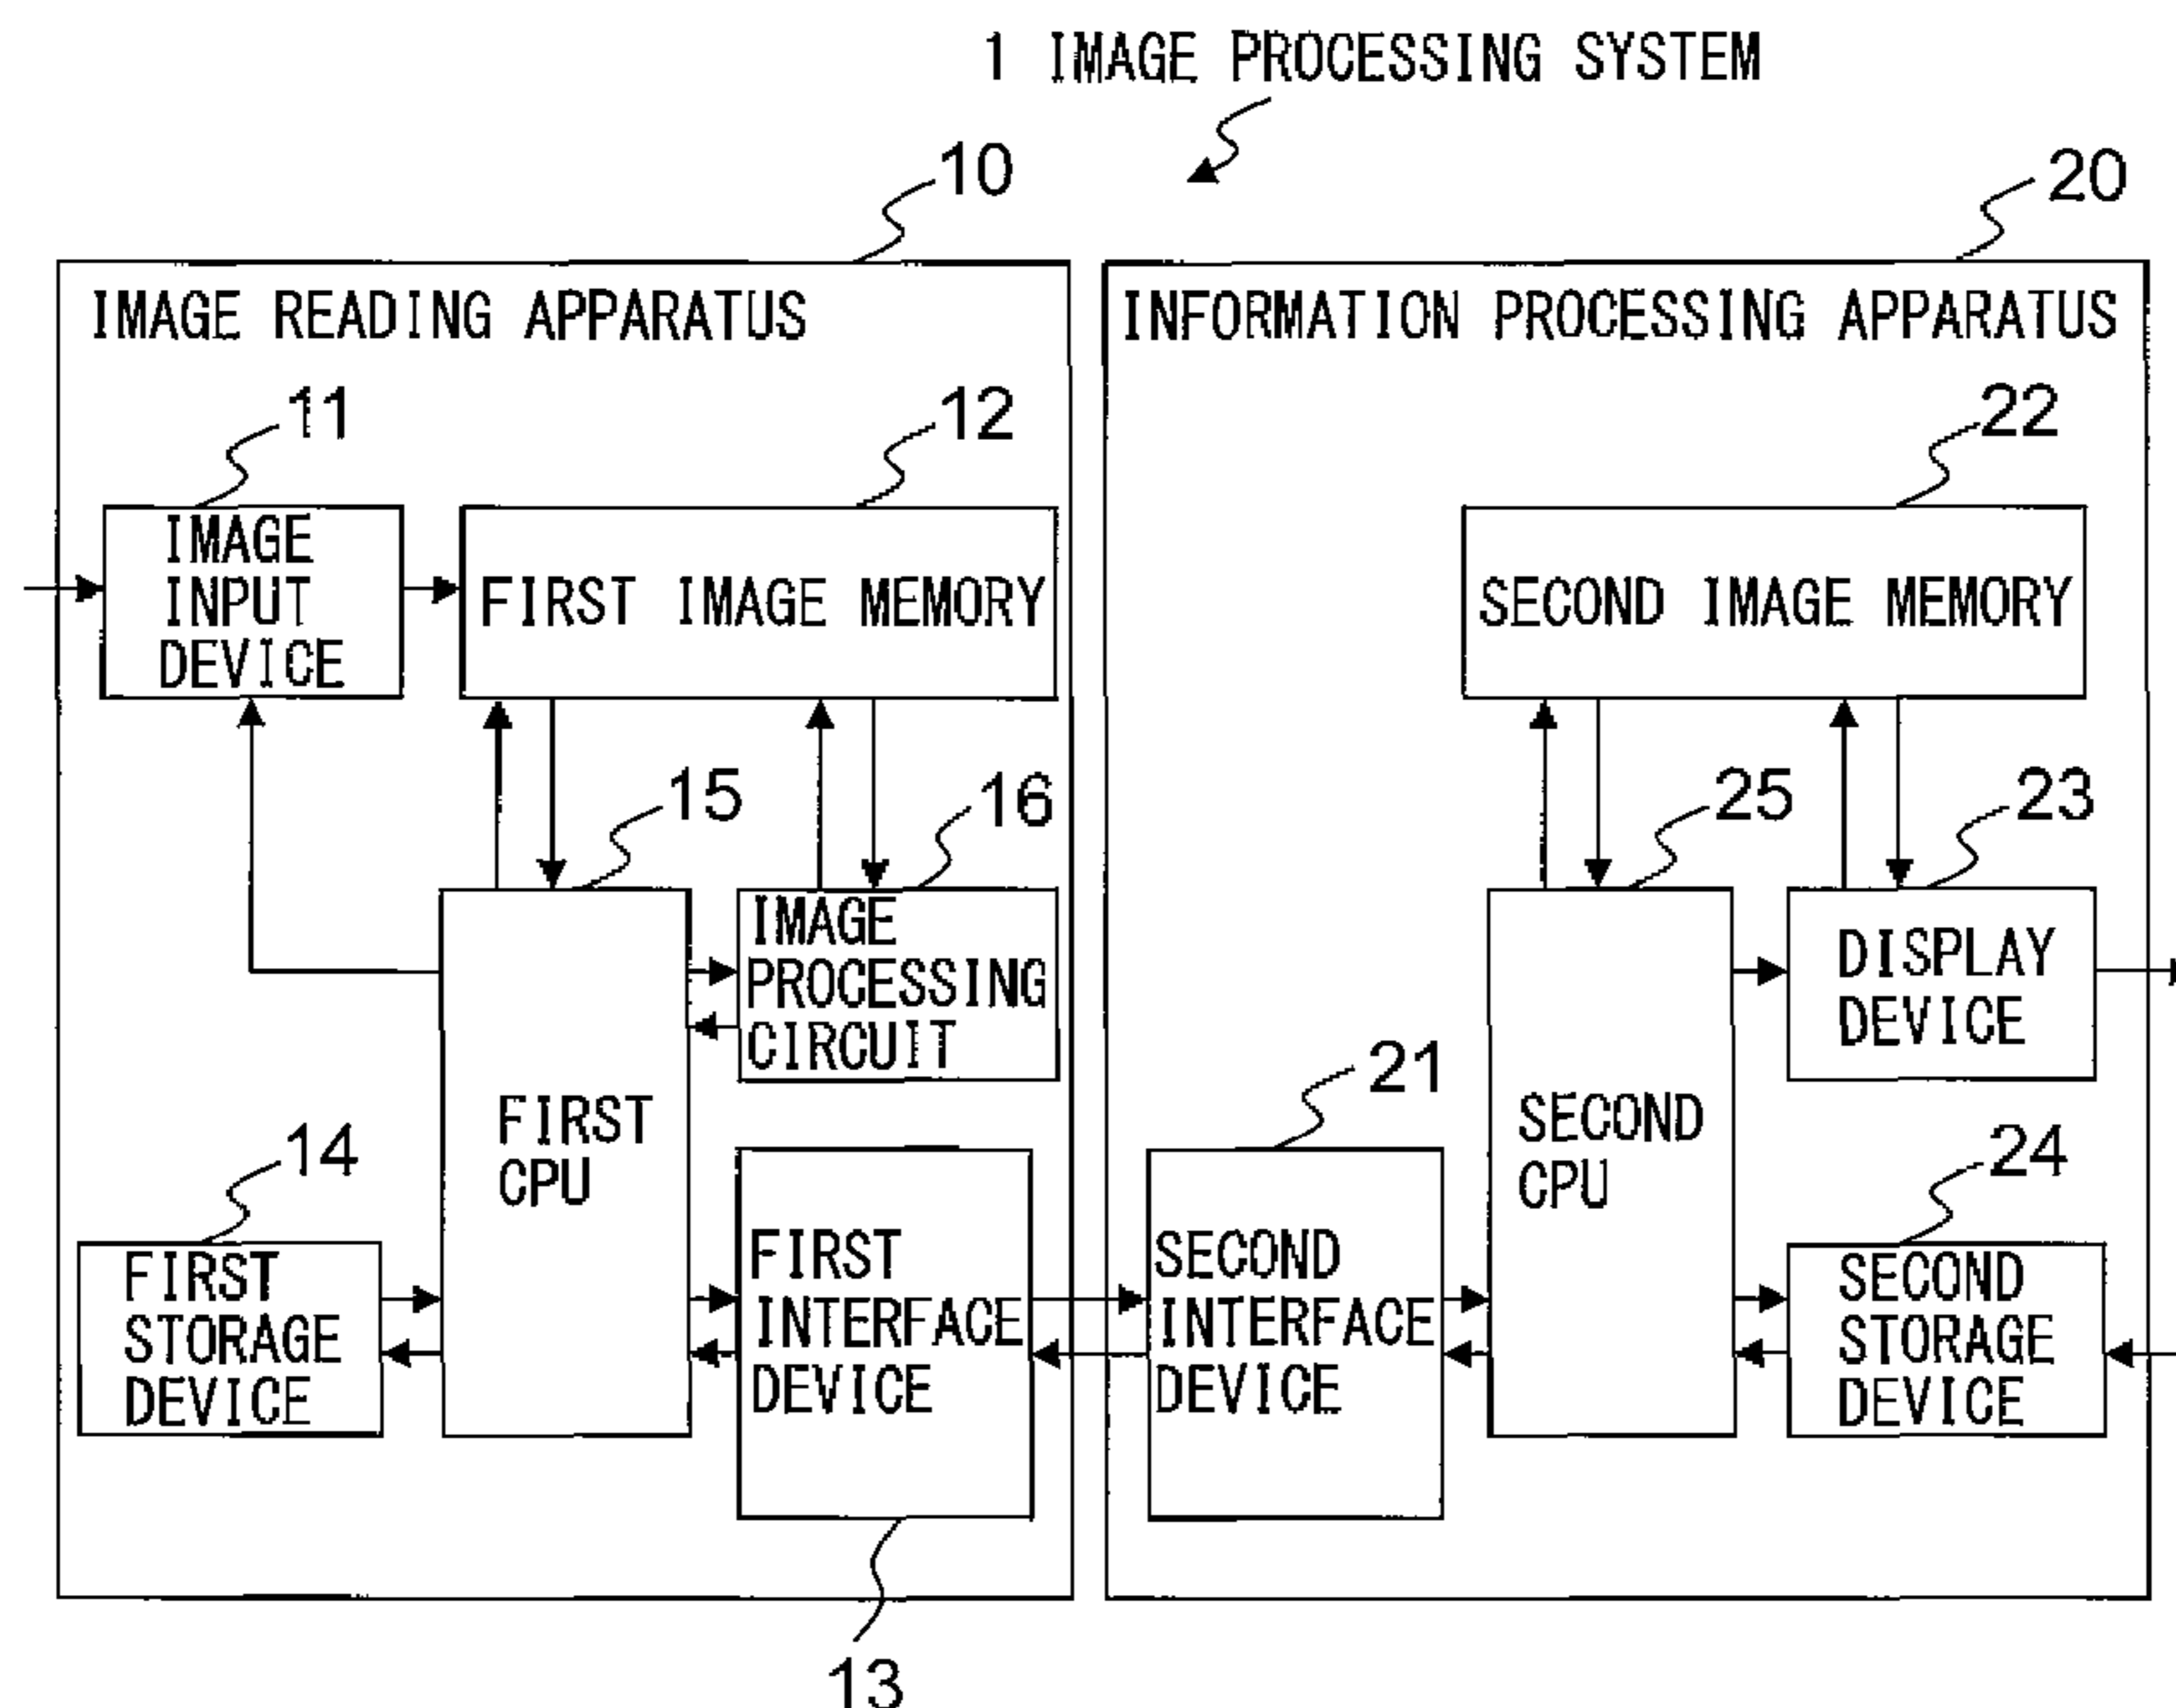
1 IMAGE PROCESSING SYSTEM

10

20

IMAGE READING APPARATUS

INFORMATION PROCESSING APPARATUS

11

12

22

IMAGE INPUT DEVICE

FIRST IMAGE MEMORY

SECOND IMAGE MEMORY

15

16

25

23

IMAGE PROCESSING CIRCUIT

DISPLAY DEVICE

21

FIRST CPU

SECOND CPU

14

24

FIRST STORAGE DEVICE

FIRST INTERFACE DEVICE

SECOND INTERFACE DEVICE

SECOND STORAGE DEVICE

13